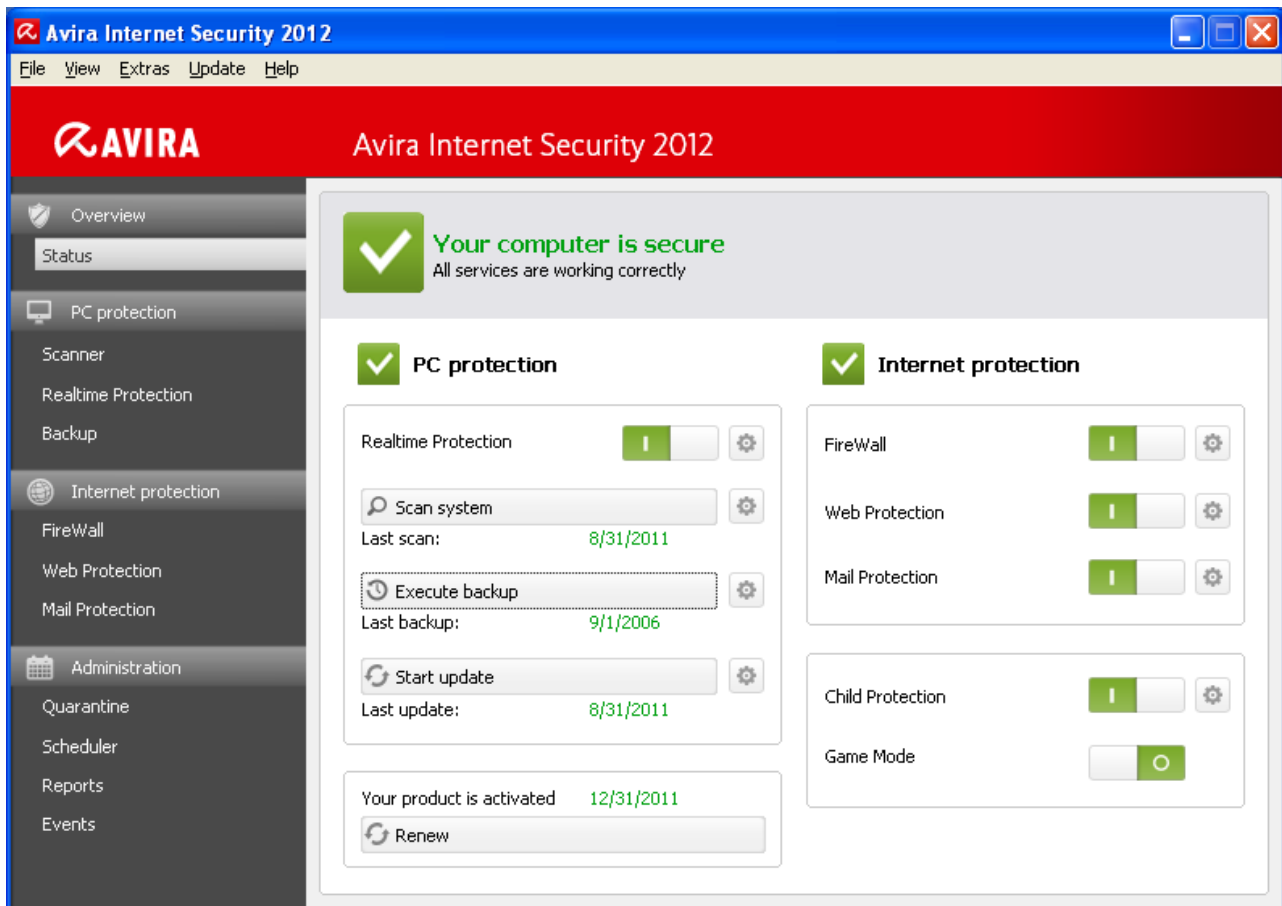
Avira Internet Security 2012

File View Extras Update Help

AVIRA

Avira Internet Security 2012

Overview
Status
PC protection
Scanner
Realtime Protection
Backup
Internet protection
FireWall
Web Protection
Mail Protection
Administration
Quarantine
Scheduler
Reports
Events

Your computer is secure
All services are working correctly

PC protection

Realtime Protection I

Scan system
Last scan: 8/31/2011

Execute backup
Last backup: 9/1/2006

Start update
Last update: 8/31/2011

Your product is activated 12/31/2011
Renew

Internet protection

FireWall I

Web Protection I

Mail Protection I

Child Protection I

Game Mode O